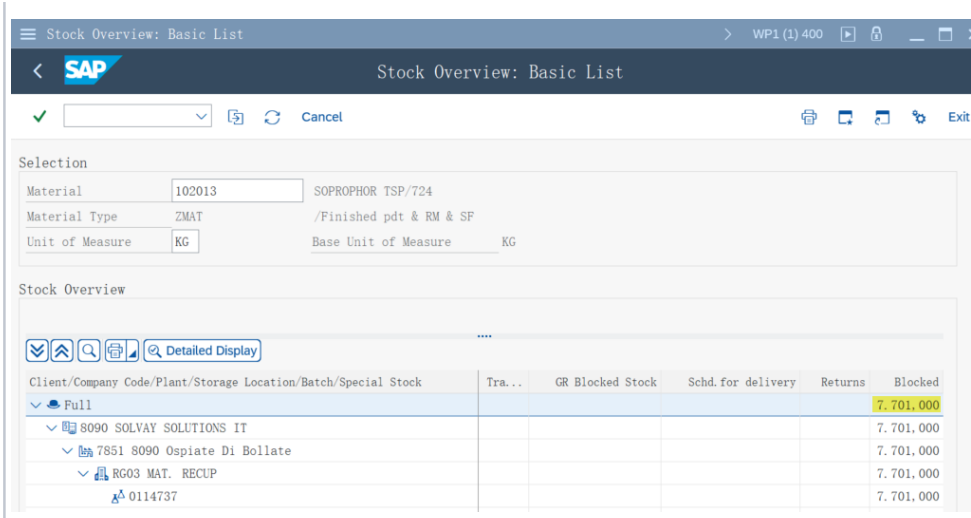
Stock Overview: Basic List

WP1 (1) 400

SAP

Stock Overview: Basic List

Cancel

Exit

Selection

Material 102013 SOPROPHOR TSP/724

Material Type ZMAT /Finished pdt & RM & SF

Unit of Measure KG Base Unit of Measure KG

Stock Overview

Detailed Display

| Client/Company Code/Plant/Storage Location/Batch/Special Stock | Tra... | GR Blocked Stock | Schd.for delivery | Returns | Blocked |
|---|---|---|---|---|---|
| Full | | | | | 7.701,000 |
| 8090 SOLVAY SOLUTIONS IT | | | | | 7.701,000 |
| 7851 8090 Ospiate Di Bollate | | | | | 7.701,000 |
| RG03 MAT. RECUP | | | | | 7.701,000 |
| 0114737 | | | | | 7.701,000 |